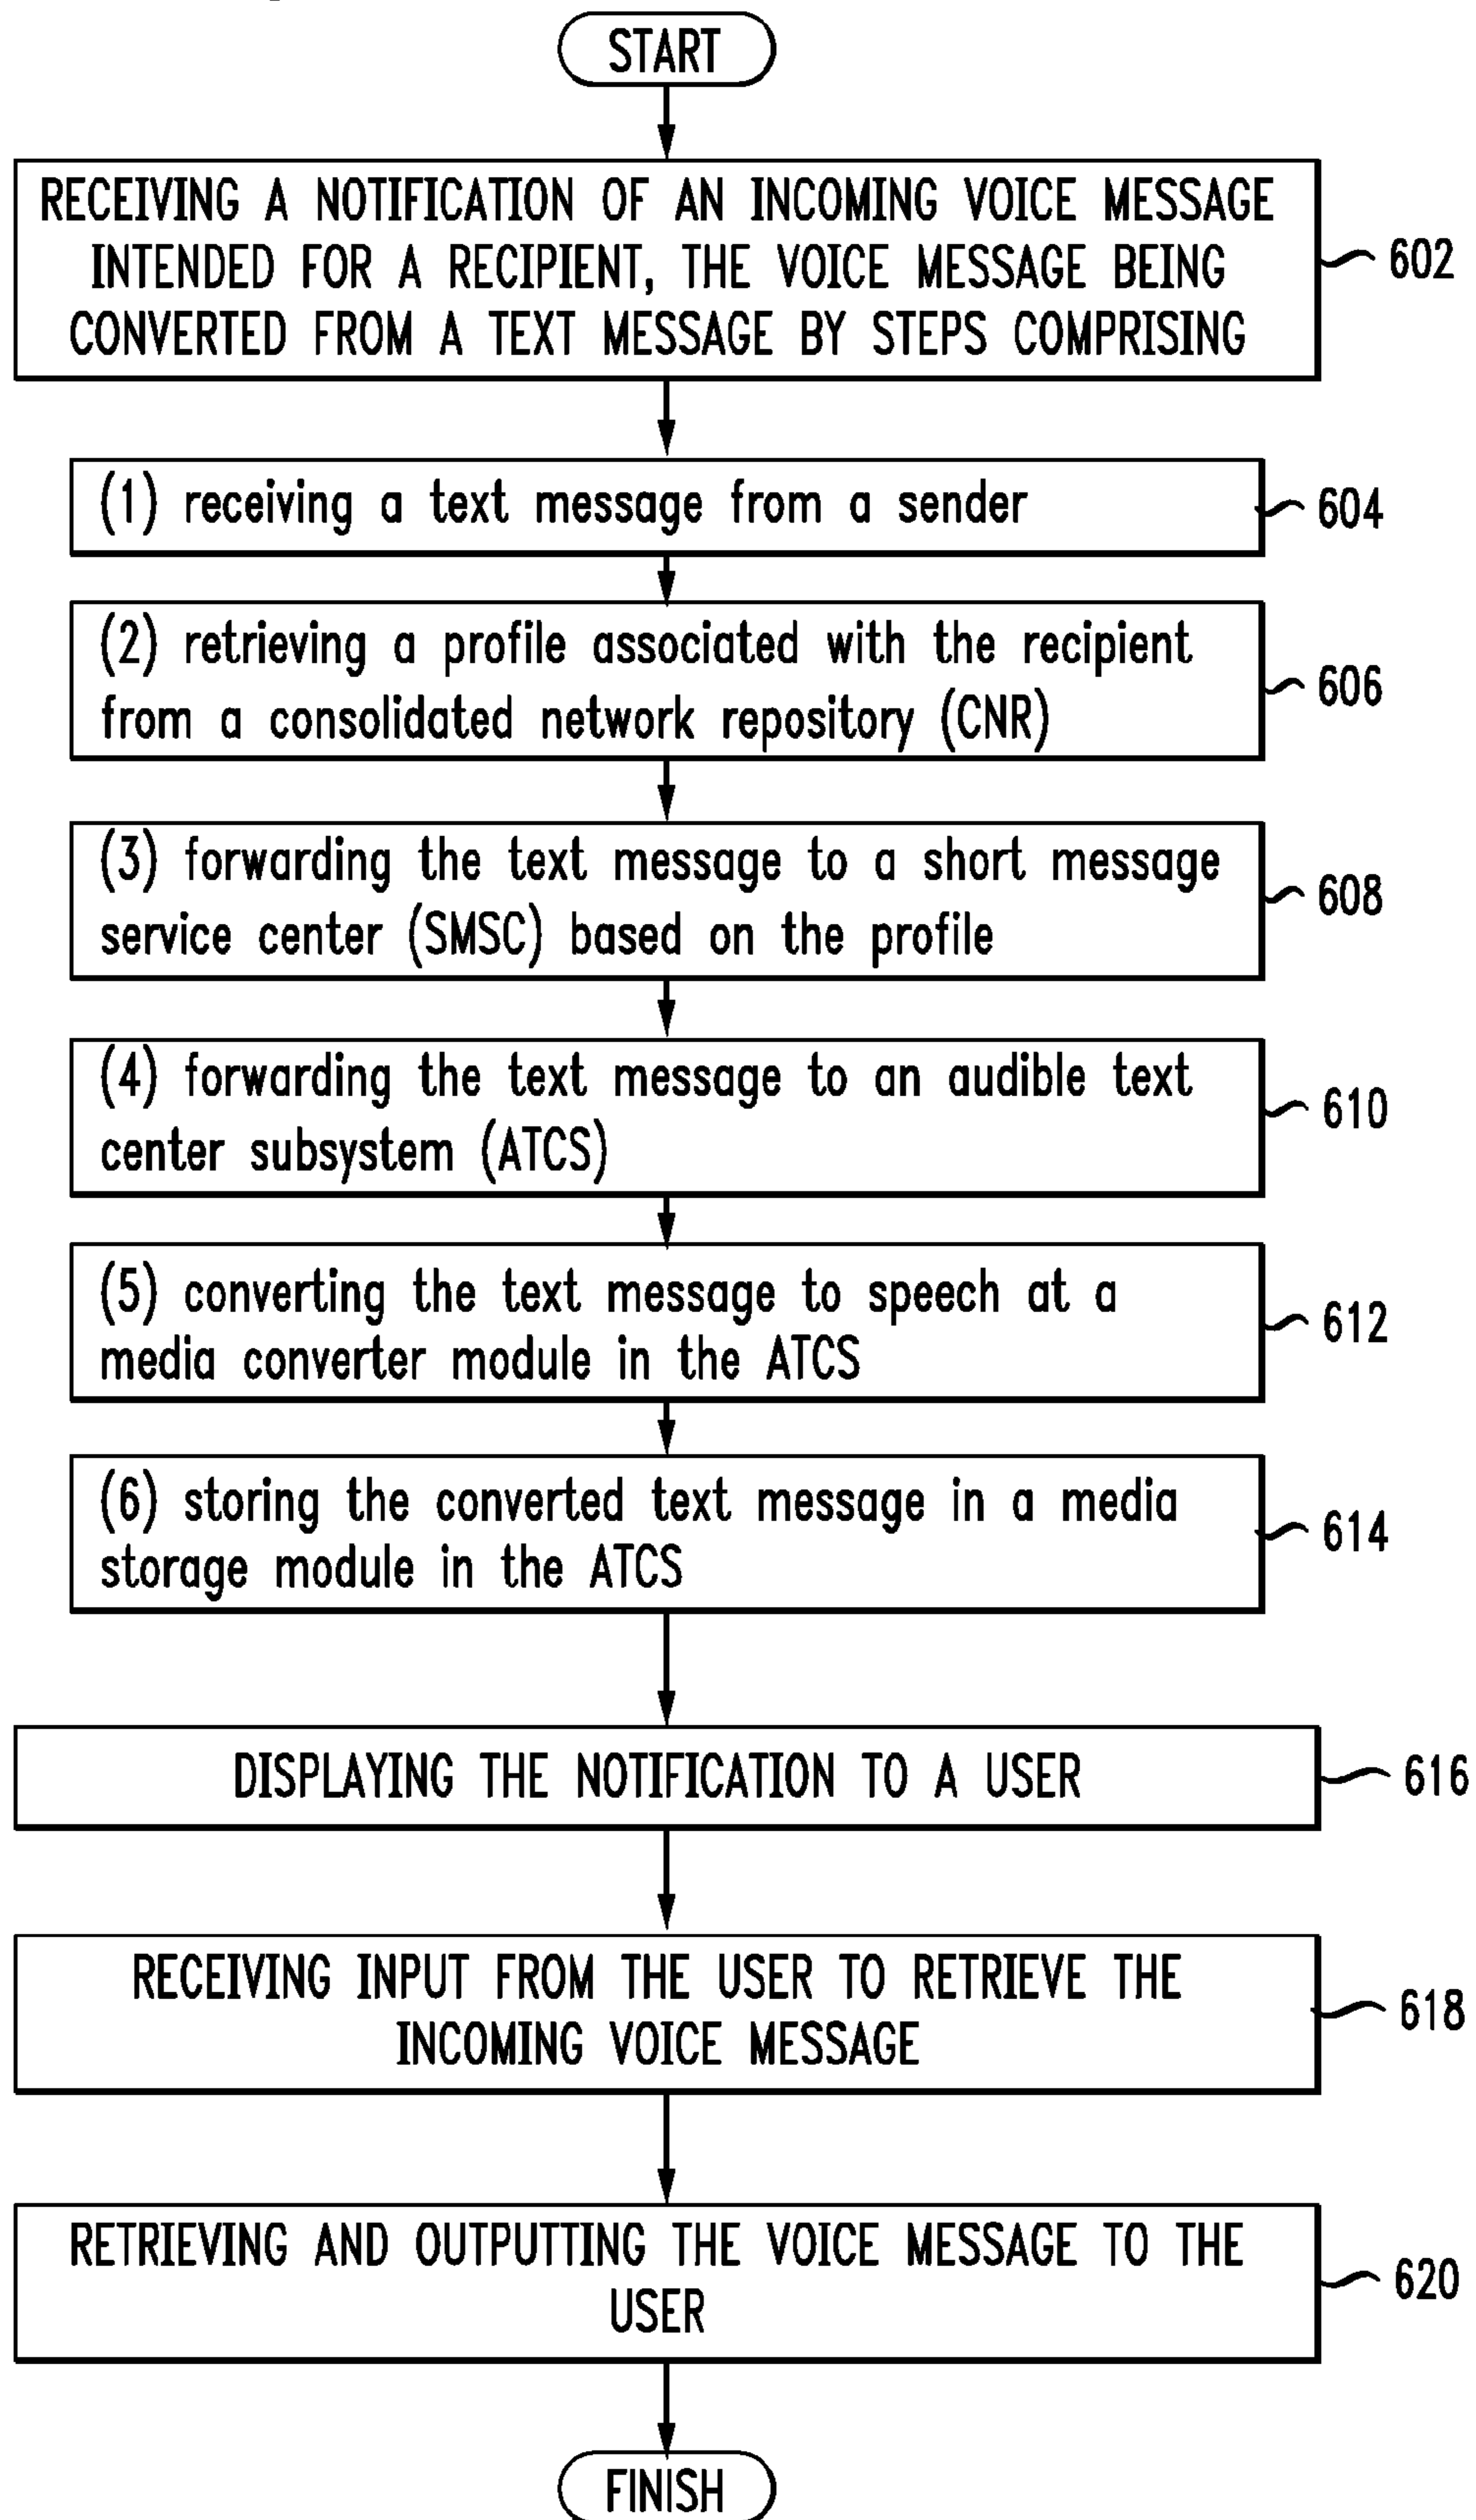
START

RECEIVING A NOTIFICATION OF AN INCOMING VOICE MESSAGE INTENDED FOR A RECIPIENT, THE VOICE MESSAGE BEING CONVERTED FROM A TEXT MESSAGE BY STEPS COMPRISING

602

(1) receiving a text message from a sender

604

(2) retrieving a profile associated with the recipient from a consolidated network repository (CNR)

606

(3) forwarding the text message to a short message service center (SMSC) based on the profile

608

(4) forwarding the text message to an audible text center subsystem (ATCS)

610

(5) converting the text message to speech at a media converter module in the ATCS

612

(6) storing the converted text message in a media storage module in the ATCS

614

DISPLAYING THE NOTIFICATION TO A USER

616

RECEIVING INPUT FROM THE USER TO RETRIEVE THE INCOMING VOICE MESSAGE

618

RETRIEVING AND OUTPUTTING THE VOICE MESSAGE TO THE USER

620

FINISH